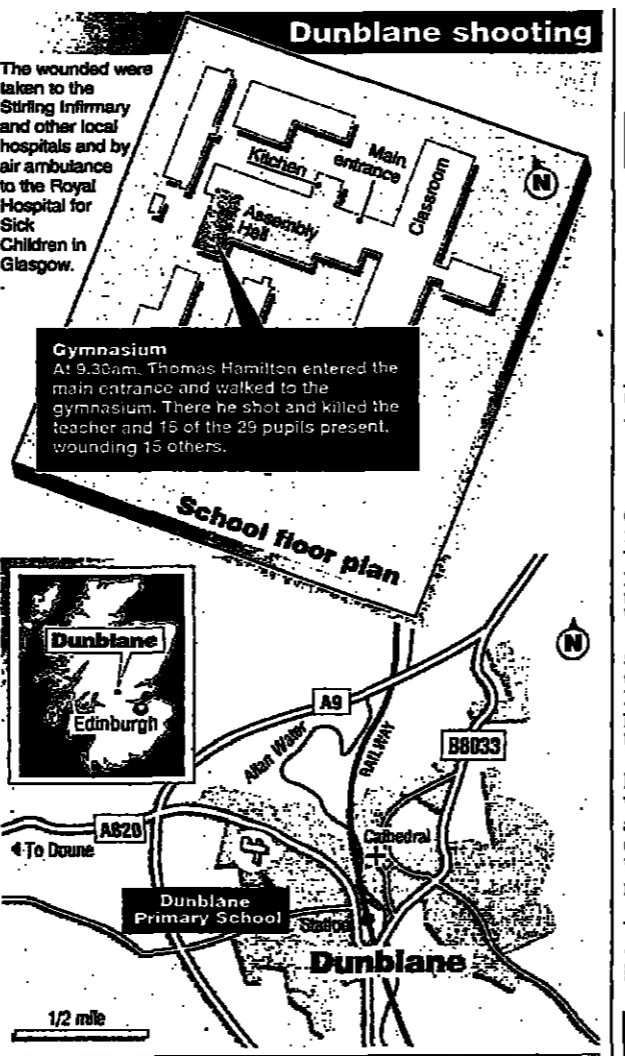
Dunblane shooting

The wounded were taken to the Stirling Infirmary and other local hospitals and by air ambulance to the Royal Hospital for Sick Children in Glasgow.

Kitchen

Main entrance

Classroom

N

Assembly Hall

Gymnasium
At 9.30am, Thomas Hamilton entered the main entrance and walked to the gymnasium. There he shot and killed the teacher and 15 of the 29 pupils present, wounding 15 others.

School floor plan

Dunblane

Edinburgh

N

A9

RAILWAY

B8033

Allan Water

A820

To Doune

Cathedral

Dunblane Primary School

Station

Dunblane

1/2 mile